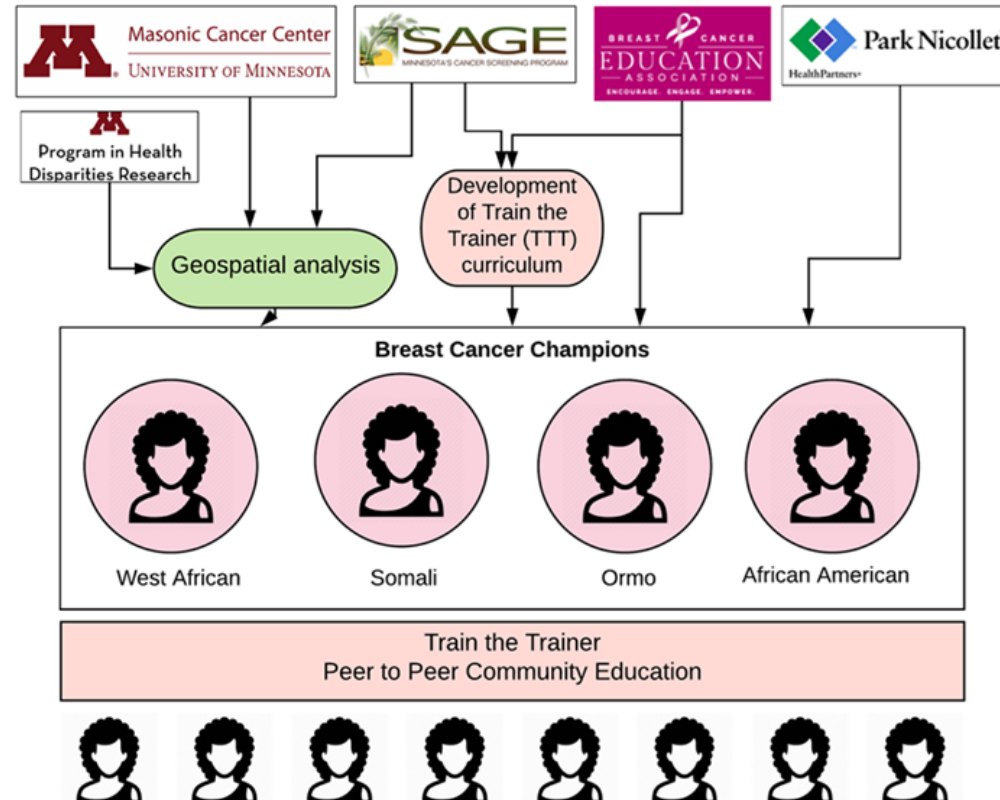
Masonic Cancer Center
UNIVERSITY OF MINNESOTA

SAGE
MINNESOTA'S CANCER SCREENING PROGRAM

BREAST CANCER
EDUCATION
ASSOCIATION
ENCOURAGE. ENGAGE. EMPOWER.

Park Nicollet
HealthPartners

Program in Health Disparities Research

Development of Train the Trainer (TTT) curriculum

Geospatial analysis

Breast Cancer Champions

West African

Somali

Ormo

African American

Train the Trainer
Peer to Peer Community Education